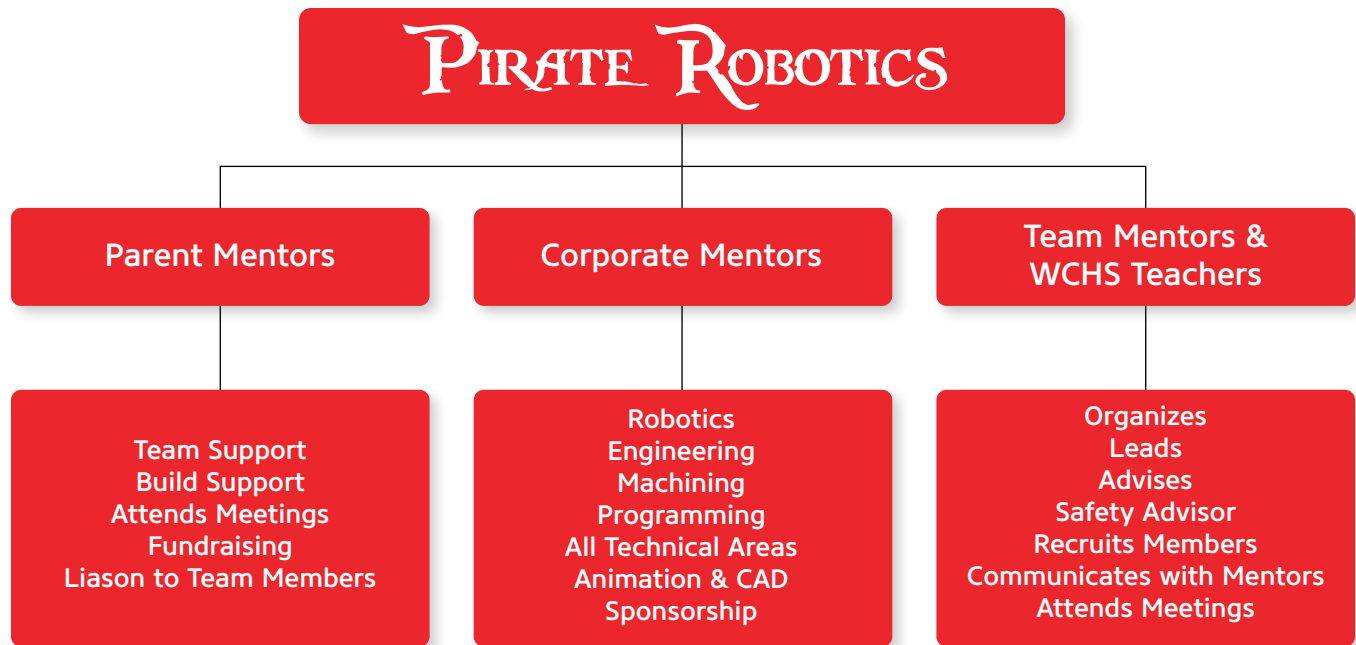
Pirate Robotics

Parent Mentors

Team Support
Build Support
Attends Meetings
Fundraising
Liason to Team Members

Corporate Mentors

Robotics
Engineering
Machining
Programming
All Technical Areas
Animation & CAD
Sponsorship

Team Mentors & WCHS Teachers

Organizes
Leads
Advises
Safety Advisor
Recruits Members
Communicates with Mentors
Attends Meetings